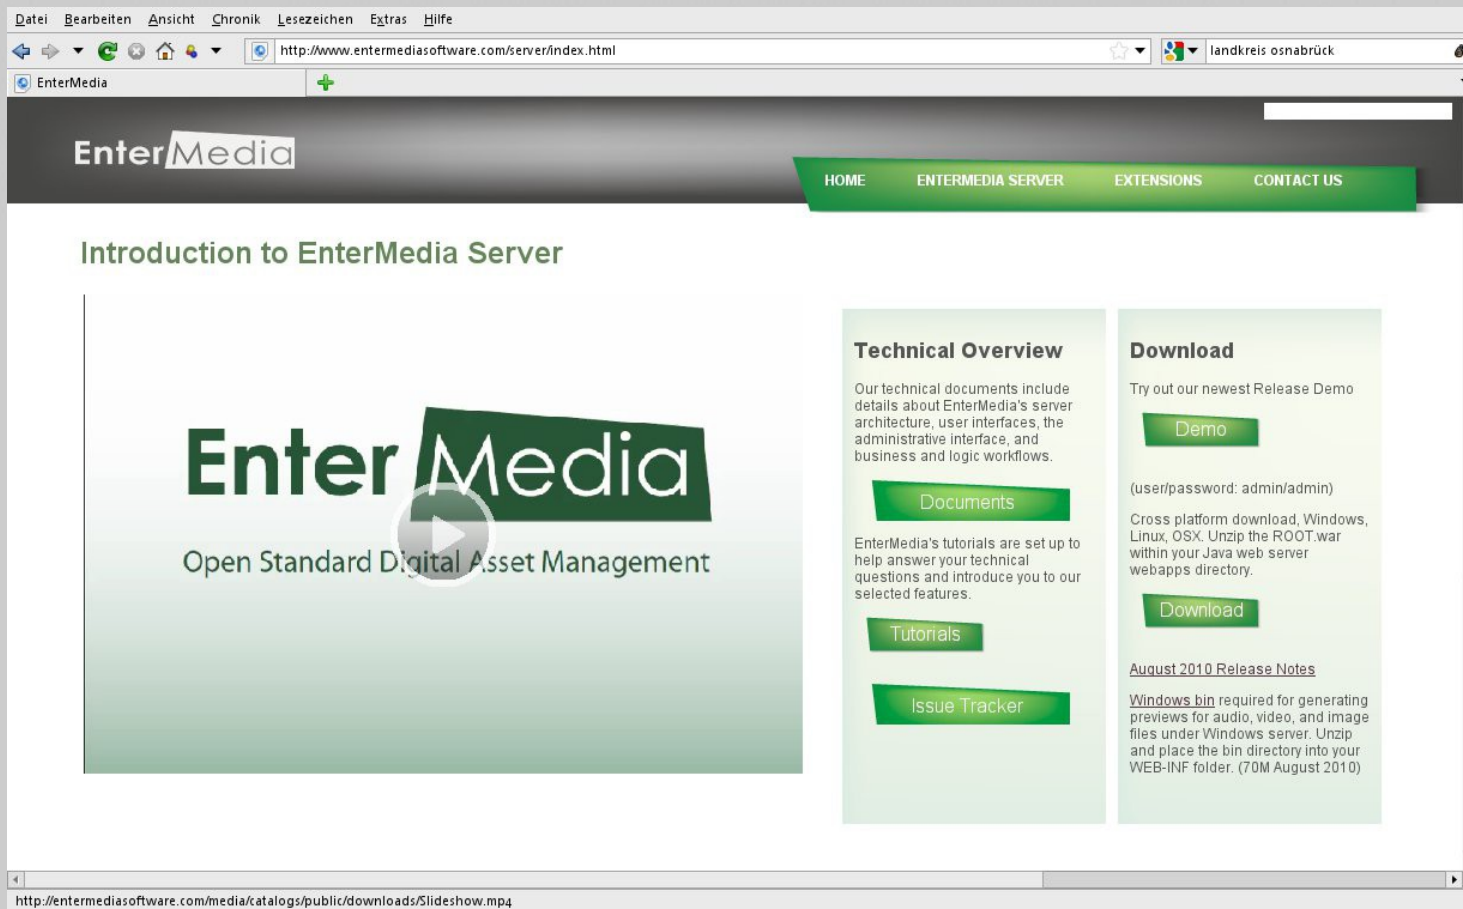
Datei Bearbeiten Ansicht Chronik Lesezeichen Extras Hilfe

http://www.entermediasoftware.com/server/index.html

landkreis osnabrück

EnterMedia

EnterMedia

HOME ENTERMEDIA SERVER EXTENSIONS CONTACT US

Introduction to EnterMedia Server

EnterMedia

Open Standard Digital Asset Management

Technical Overview

Our technical documents include details about EnterMedia's server architecture, user interfaces, the administrative interface, and business and logic workflows.

Documents

EnterMedia's tutorials are set up to help answer your technical questions and introduce you to our selected features.

Tutorials

Issue Tracker

Download

Try out our newest Release Demo

Demo

(user/password: admin/admin)

Cross platform download, Windows, Linux, OSX. Unzip the ROOT.war within your Java web server webapps directory.

Download

August 2010 Release Notes

Windows bin required for generating previews for audio, video, and image files under Windows server. Unzip and place the bin directory into your WEB-INF folder. (70M August 2010)

http://entermediasoftware.com/media/catalogs/public/downloads/Slideshow.mp4